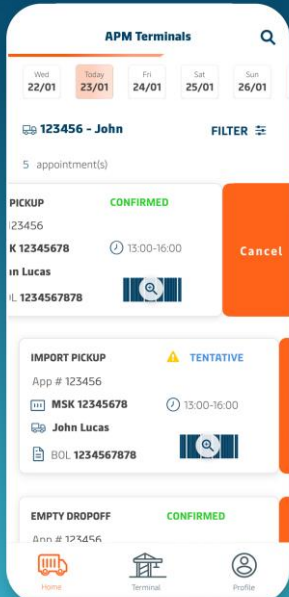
APM Terminals

Wed 22/01
Today 23/01
Fri 24/01
Sat 25/01
Sun 26/01

123456 - John
FILTER

5 appointment(s)

PICKUP
CONFIRMED
123456
K 12345678
13:00-16:00
n Lucas
OL 1234567878

Cancel

IMPORT PICKUP
TENTATIVE
App # 123456
MSK 12345678
13:00-16:00
John Lucas
BOL 1234567878

EMPTY DROPOFF
CONFIRMED
App # 123456

Home
Terminal
Profile